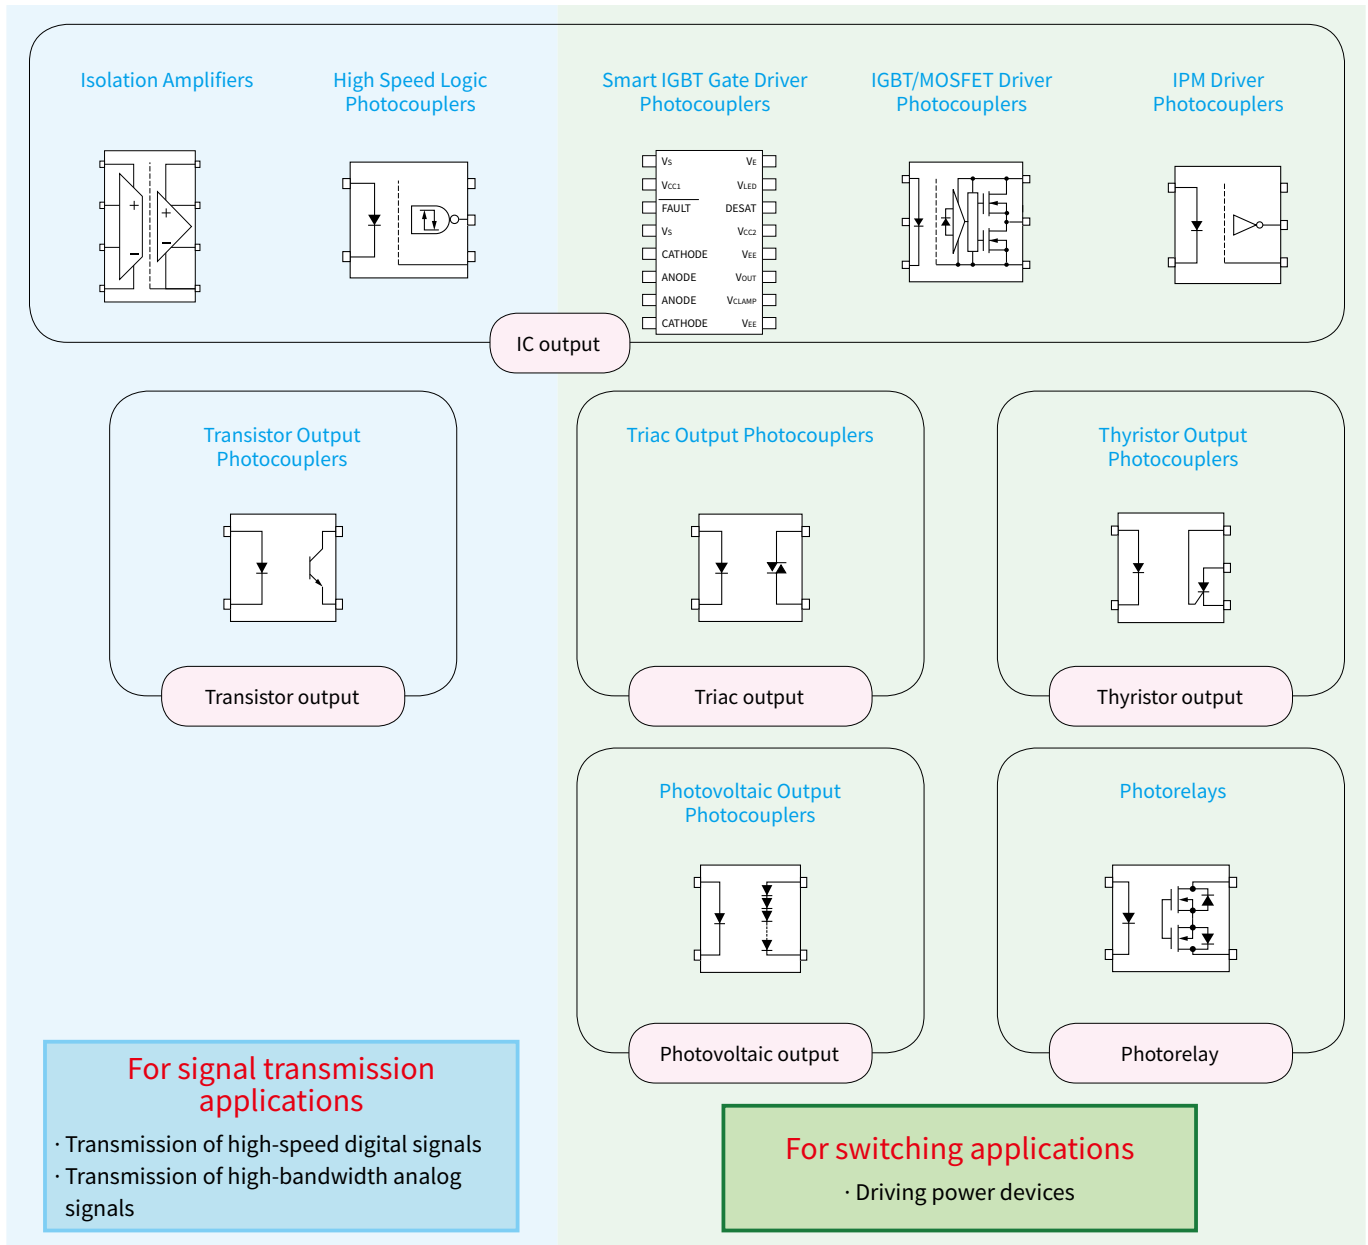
Isolation Amplifiers

High Speed Logic Photocouplers

Smart IGBT Gate Driver Photocouplers

IGBT/MOSFET Driver Photocouplers

IPM Driver Photocouplers

| | |
|---|---|
| Vs | VE |
| VCC1 | VLED |
| FAULT | DESAT |
| Vs | VCC2 |
| CATHODE | VEE |
| ANODE | VOUT |
| ANODE | VCLAMP |
| CATHODE | VEE |

IC output

Transistor Output Photocouplers

Transistor output

Triac Output Photocouplers

Triac output

Thyristor Output Photocouplers

Thyristor output

Photovoltaic Output Photocouplers

Photovoltaic output

Photorelays

Photorelay

For signal transmission applications

· Transmission of high-speed digital signals

· Transmission of high-bandwidth analog signals

For switching applications

· Driving power devices